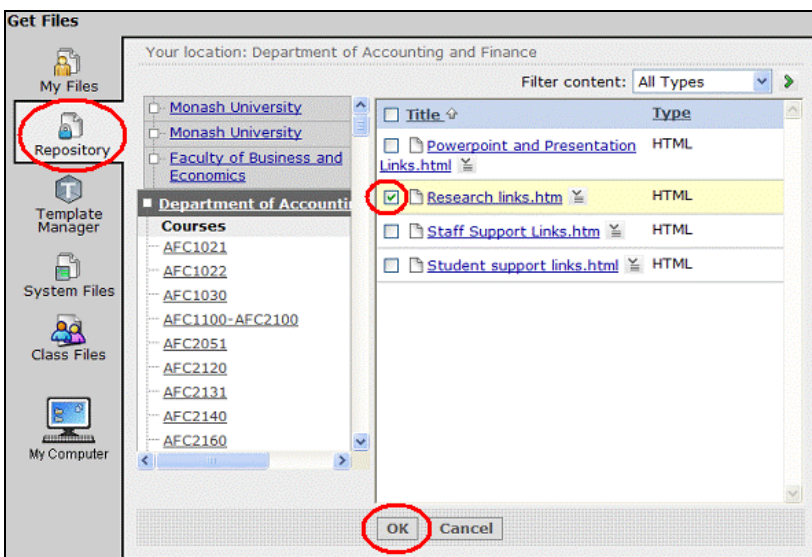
Get Files

My Files

Repository

Template Manager

System Files

Class Files

My Computer

Your location: Department of Accounting and Finance

Filter content: All Types

Monash University

Monash University

Faculty of Business and Economics

Department of Accounti

Courses

AFC1021

AFC1022

AFC1030

AFC1100-AFC2100

AFC2051

AFC2120

AFC2131

AFC2140

AFC2160

| Title | Type |
|---|---|
| Powerpoint and Presentation Links.html | HTML |
| Research links.htm | HTML |
| Staff Support Links.htm | HTML |
| Student support links.html | HTML |

OK Cancel